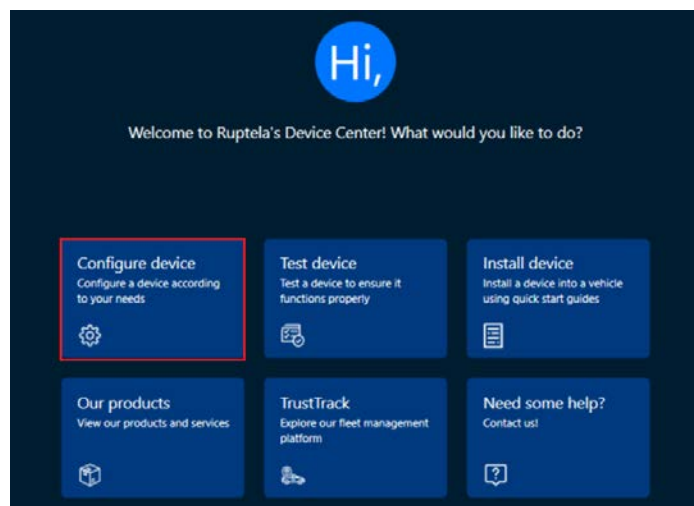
Hi,

Welcome to Ruptela's Device Center! What would you like to do?

Configure device
Configure a device according to your needs

Test device
Test a device to ensure it functions properly

Install device
Install a device into a vehicle using quick start guides

Our products
View our products and services

TrustTrack
Explore our fleet management platform

Need some help?
Contact us!